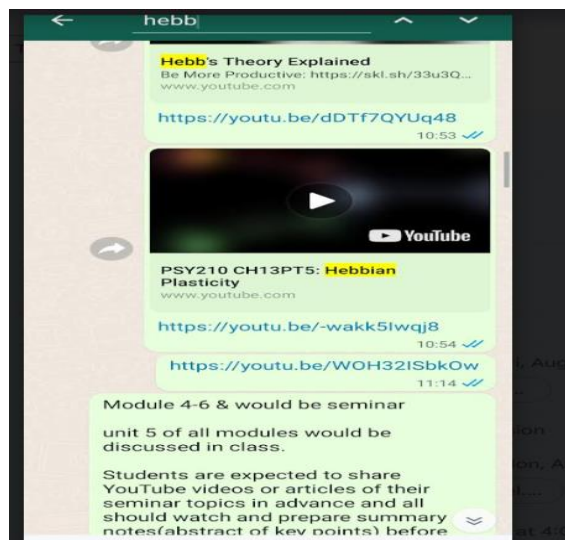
hebb

Hebb's Theory Explained
Be More Productive: https://skl.sh/33u3Q...
www.youtube.com

https://youtu.be/dDTf7QYUq48
10:53

YouTube

PSY210 CH13PT5: Hebbian Plasticity
www.youtube.com

https://youtu.be/-wakk5Iwqj8
10:54

https://youtu.be/WOH32ISbkOw
11:14

Module 4-6 & would be seminar

unit 5 of all modules would be discussed in class.

Students are expected to share YouTube videos or articles of their seminar topics in advance and all should watch and prepare summary notes(abstract of key points) before

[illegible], Aug

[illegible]ion

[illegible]on, A

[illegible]...

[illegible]at 4: